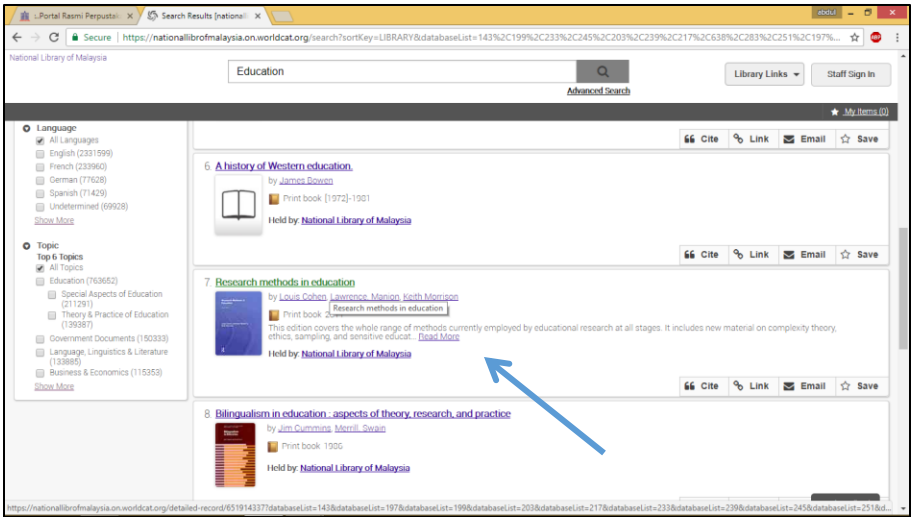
:: Portal Rasmi Perpustak ×
Search Results [national ×
abdul
Secure | https://nationallibrofmalaysia.on.worldcat.org/search?sortKey=LIBRARY&databaseList=143%2C199%2C233%2C245%2C203%2C239%2C217%2C638%2C283%2C251%2C197%...

National Library of Malaysia
Education
Advanced Search
Library Links
Staff Sign In
My Items (0)

Language
All Languages
English (2331599)
French (233960)
German (77628)
Spanish (71429)
Undetermined (69928)
Show More

Topic
Top 6 Topics
All Topics
Education (763652)
Special Aspects of Education (211291)
Theory & Practice of Education (139387)
Government Documents (150333)
Language, Linguistics & Literature (133885)
Business & Economics (115353)
Show More

Cite Link Email Save

6. A history of Western education.
by James Bowen
Print book [1972]-1981
Held by: National Library of Malaysia
Cite Link Email Save

7. Research methods in education
by Louis Cohen, Lawrence Manion, Keith Morrison
Research methods in education
Print book 2011
This edition covers the whole range of methods currently employed by educational research at all stages. It includes new material on complexity theory, ethics, sampling, and sensitive educat... Read More
Held by: National Library of Malaysia
Cite Link Email Save

8. Bilingualism in education : aspects of theory, research, and practice
by Jim Cummins, Merrill Swain
Print book 1986
Held by: National Library of Malaysia

https://nationallibrofmalaysia.on.worldcat.org/detailed-record/651914337?databaseList=143&databaseList=197&databaseList=199&databaseList=203&databaseList=217&databaseList=233&databaseList=239&databaseList=245&databaseList=251&d...